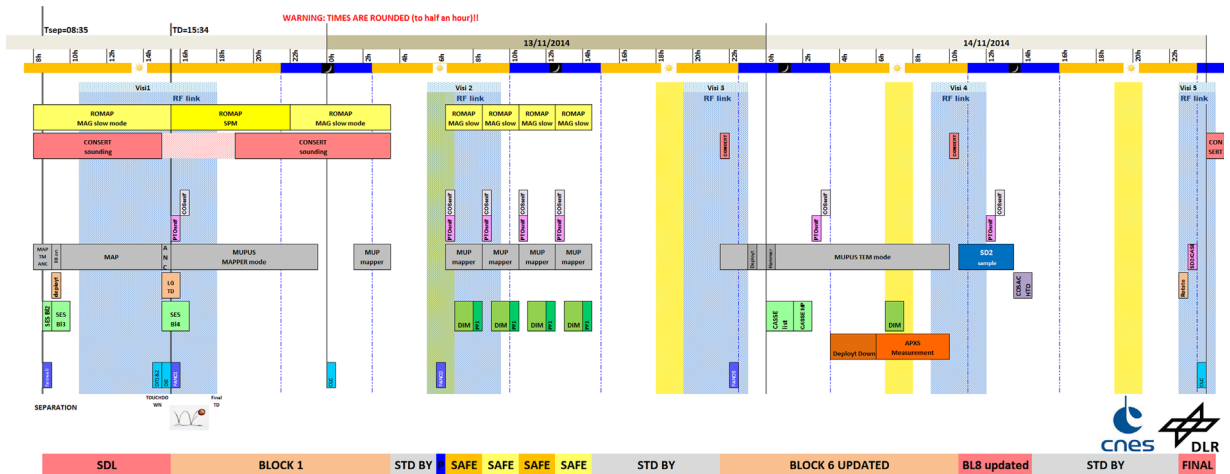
WARNING: TIMES ARE ROUNDED (to half an hour)!!

Tsep=08:35

TD=15:34

13/11/2014

14/11/2014

8h 10h 12h 14h 16h 18h 20h 22h 0h 2h 4h 6h 8h 10h 12h 14h 16h 18h 20h 22h 0h 2h 4h 6h 8h 10h 12h 14h 16h 18h 20h 22h

Visi1
RF link

Visi 2
RF link

Visi 3
RF link

Visi 4
RF link

Visi 5
RF link

ROMAP
MAG slow mode

ROMAP
SPM

ROMAP
MAG slow mode

ROMAP
MAG slow

ROMAP
MAG slow

ROMAP
MAG slow

ROMAP
MAG slow

CONSERT
sounding

CONSERT
sounding

CONSERT

CONSERT

CON
SERT

COSAC
PTOlemy

COSAC
PTOlemy

COSAC
PTOlemy

COSAC
PTOlemy

COSAC
PTOlemy

COSAC
PTOlemy

COSAC
PTOlemy

MAP
TM
ANC

MAP

A
N
C

MUPUS
MAPPER mode

MUP
mapper

MUP
mapper

MUP
mapper

MUP
mapper

MUP
mapper

Deploy

MUPUS TEM mode

SD2
sample

SD2-CASE

COSAC
HTD

Deploy

LG
TD

Rotate

SES BI2

SES
BI3

SES
BI4

DIM

DIM

DIM

DIM

CASSE
List

CASSE MP

DIM

Deployt Down

APXS
Measurement

SEPARATION

TOUCHDOWN

Final
TD

cnes

DLR

SDL

BLOCK 1

STD BY

SAFE

SAFE

SAFE

SAFE

STD BY

BLOCK 6 UPDATED

BL8 updated

STD BY

FINAL